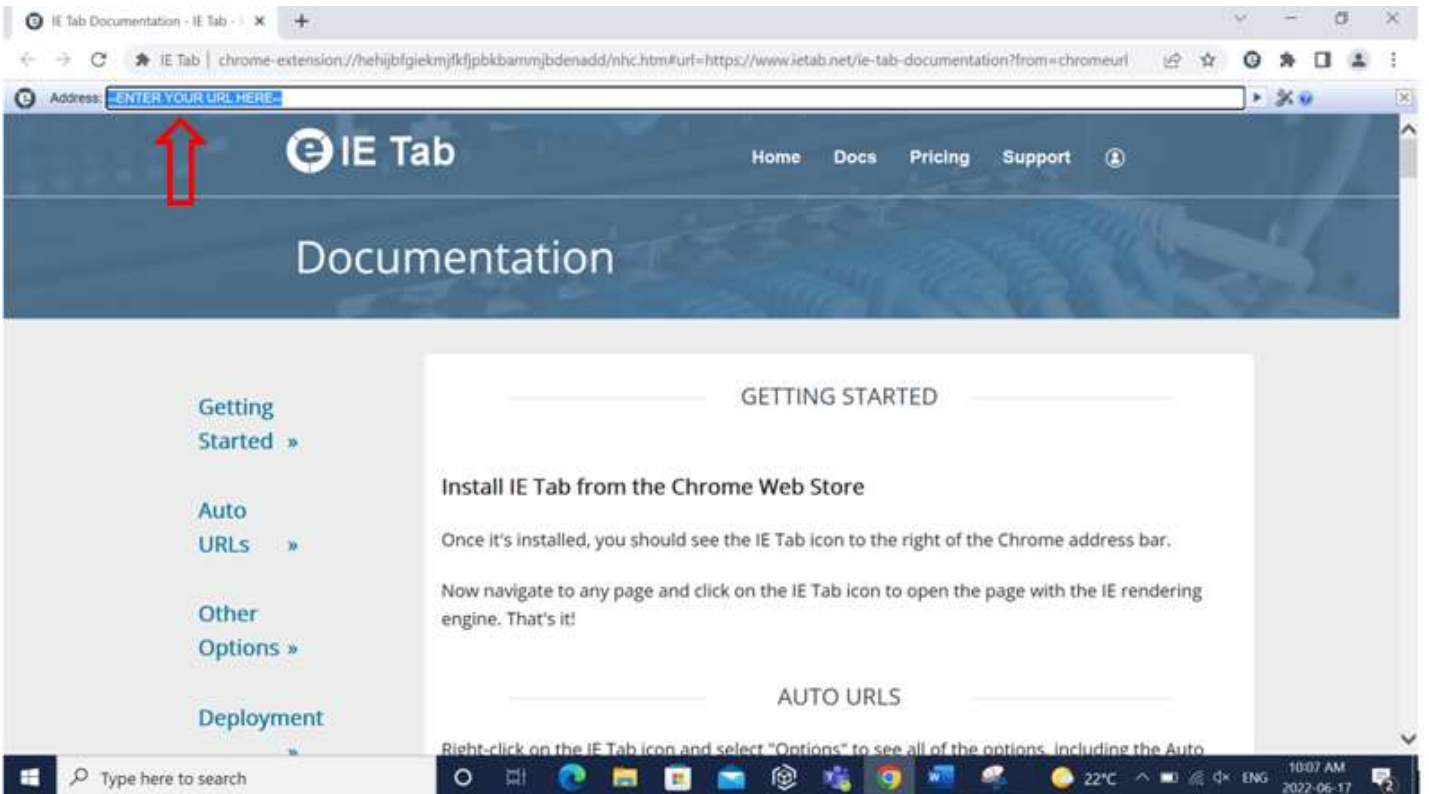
IE Tab Documentation - IE Tab - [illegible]

IE Tab | chrome-extension://hehijbfgiekmjfkfjpbkbammjbdenadd/nhc.htm#url=https://www.ietab.net/ie-tab-documentation?from=chromeurl

Address: --ENTER YOUR URL HERE--

IE Tab

Home Docs Pricing Support

Documentation

Getting Started »

Auto URLs »

Other Options »

Deployment »

GETTING STARTED

Install IE Tab from the Chrome Web Store

Once it's installed, you should see the IE Tab icon to the right of the Chrome address bar.

Now navigate to any page and click on the IE Tab icon to open the page with the IE rendering engine. That's it!

AUTO URLS

Right-click on the IE Tab icon and select "Options" to see all of the options, including the Auto

Type here to search

22°C ENG 10:07 AM 2022-06-17